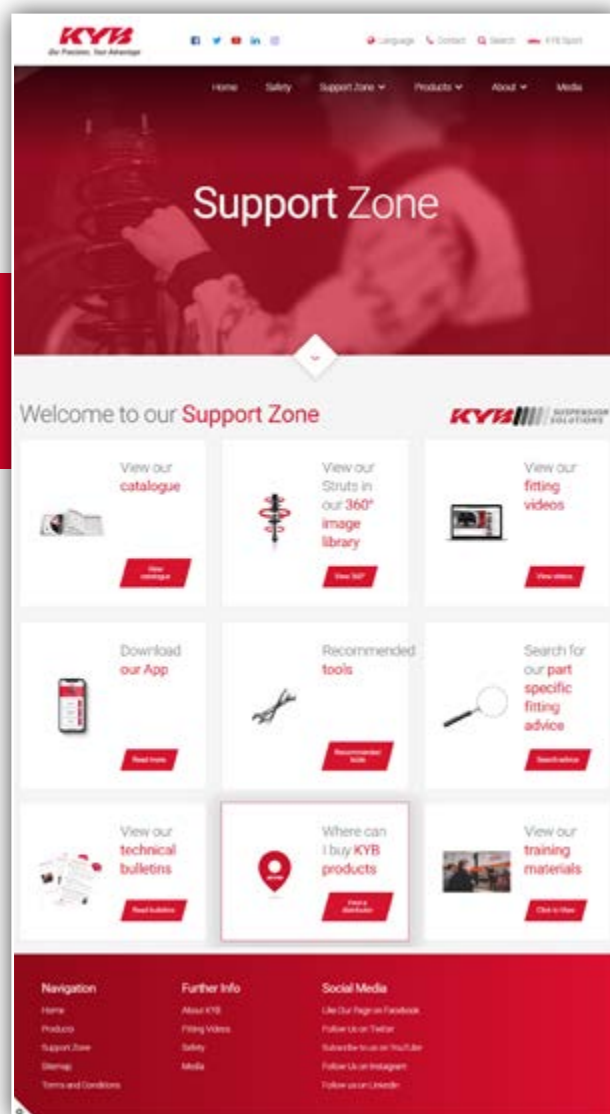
KYB
Our Precision, Your Advantage

Language Contact Search KYB Sport

Home Safety Support Zone Products About Media

Support Zone

Welcome to our Support Zone

KYB SUSPENSION SOLUTIONS

View our catalogue
View catalogue

View our Struts in our 360° image library
View 360°

View our fitting videos
View videos

Download our App
Read more

Recommended tools
Recommended tools

Search for our part specific fitting advice
Search advice

View our technical bulletins
Read bulletins

Where can I buy KYB products
Find a distributor

View our training materials
Click to View

Navigation
Home
Products
Support Zone
Sitemap
Terms and Conditions

Further Info
About KYB
Fitting Videos
Safety
Media

Social Media
Like Our Page on Facebook
Follow Us on Twitter
Subscribe to us on YouTube
Follow Us on Instagram
Follow us on LinkedIn